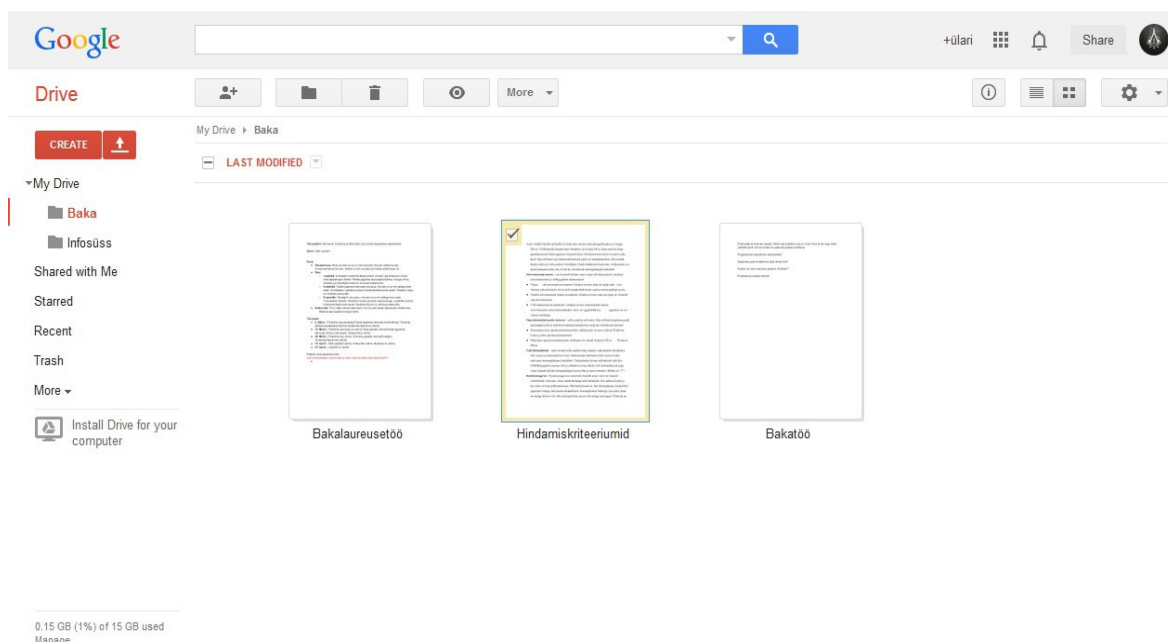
Google

+ülari Share

Drive

More

CREATE

My Drive
Baka
Infosüss
Shared with Me
Starred
Recent
Trash
More

Install Drive for your computer

My Drive ▸ Baka

LAST MODIFIED

Bakalaureusetöö

Hindamiskriteeriumid

Bakatöö

0.15 GB (1%) of 15 GB used
Manage